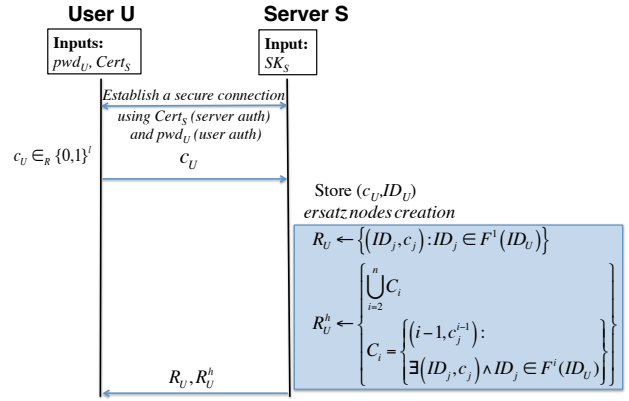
User U

Server S

Inputs:
$pwd_U$, $Cert_S$

Input:
$SK_S$

Establish a secure connection using $Cert_S$ (server auth) and $pwd_U$ (user auth)

$c_U \in_R \{0,1\}^l$

$c_U$

Store $(c_U, ID_U)$
ersatz nodes creation

$R_U \leftarrow \left\{ \left(ID_j, c_j\right) : ID_j \in F^1\left(ID_U\right) \right\}$

$R_U^h \leftarrow \left\{ \begin{array}{l} \bigcup_{i=2}^{n} C_i \\ C_i = \left\{ \begin{array}{l} \left(i-1, c_j^{i-1}\right): \\ \exists \left(ID_j, c_j\right) \wedge ID_j \in F^i(ID_U) \end{array} \right\} \end{array} \right\}$

$R_U, R_U^h$